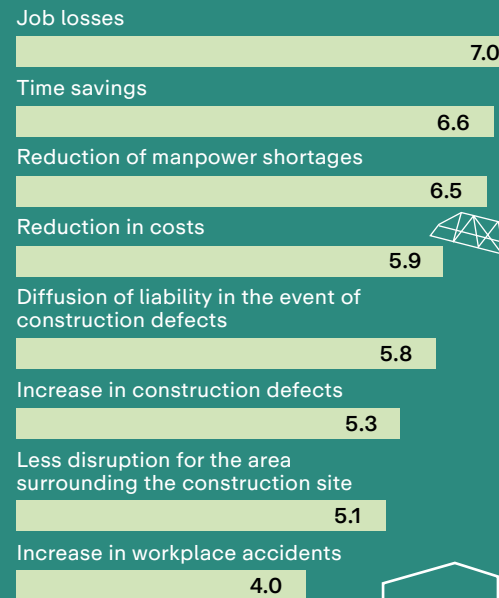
Job losses

7.0

Time savings

6.6

Reduction of manpower shortages

6.5

Reduction in costs

5.9

Diffusion of liability in the event of construction defects

5.8

Increase in construction defects

5.3

Less disruption for the area surrounding the construction site

5.1

Increase in workplace accidents

4.0